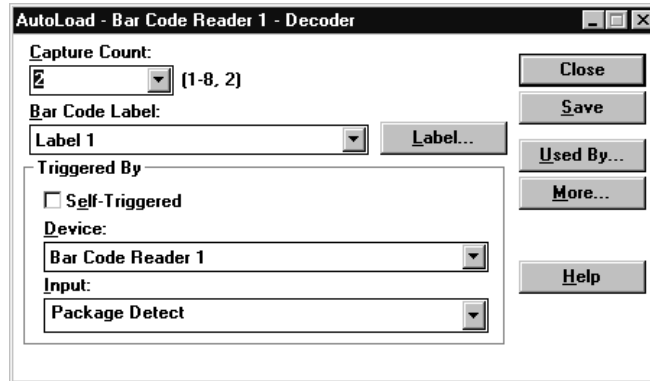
AutoLoad - Bar Code Reader 1 - Decoder

Capture Count:
2 (1-8, 2)

Bar Code Label:
Label 1
Label...

Triggered By
Self-Triggered
Device:
Bar Code Reader 1
Input:
Package Detect

Close
Save
Used By...
More...
Help